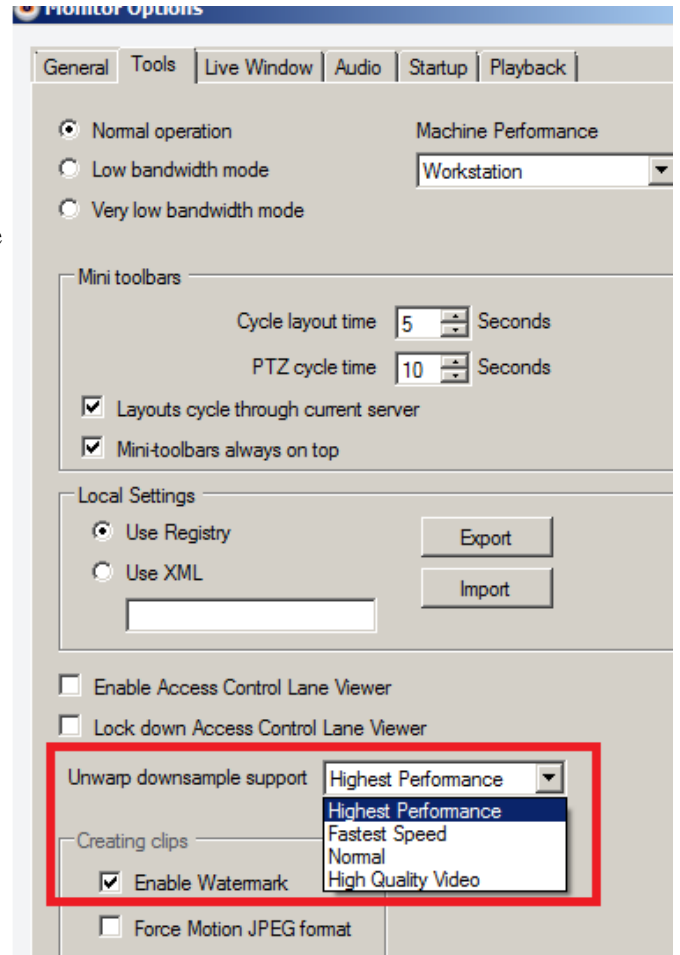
Monitor Options

General | Tools | Live Window | Audio | Startup | Playback

Normal operation
Low bandwidth mode
Very low bandwidth mode

Machine Performance
Workstation

Mini toolbars
Cycle layout time 5 Seconds
PTZ cycle time 10 Seconds
Layouts cycle through current server
Mini-toolbars always on top

Local Settings
Use Registry
Use XML
Export
Import

Enable Access Control Lane Viewer
Lock down Access Control Lane Viewer

Unwarp downsample support Highest Performance
Highest Performance
Fastest Speed
Normal
High Quality Video

Creating clips
Enable Watermark
Force Motion JPEG format